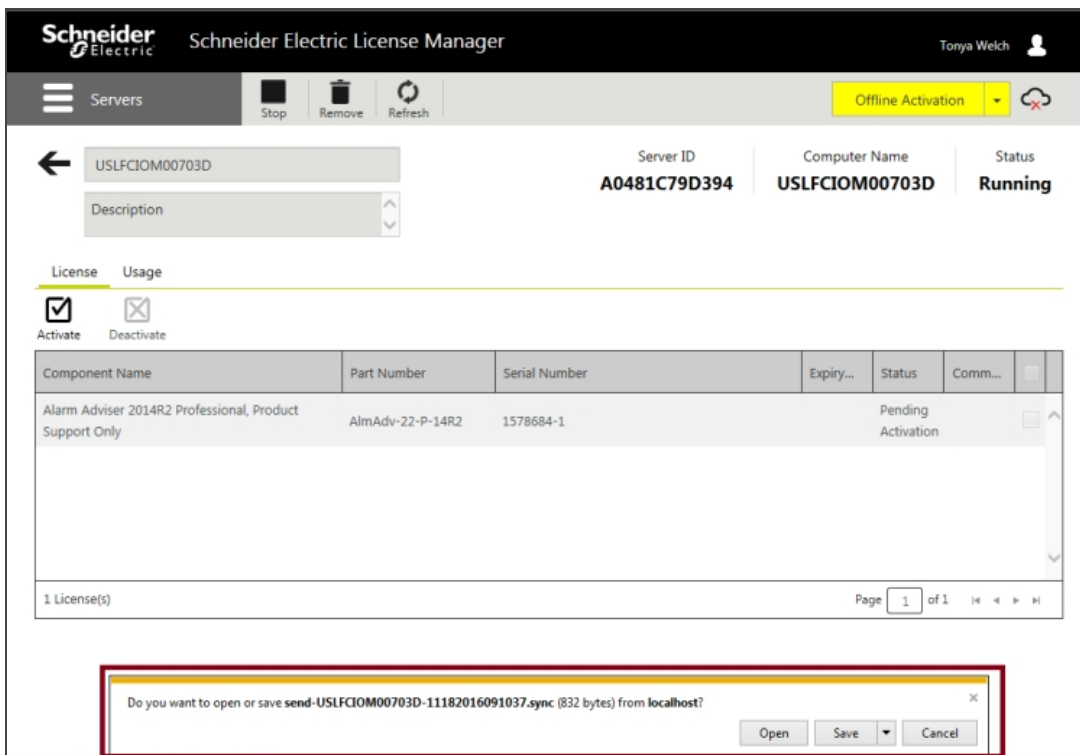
Schneider Electric Schneider Electric License Manager Tonya Welch

Servers Stop Remove Refresh Offline Activation

USLFCIOM00703D

Description

Server ID
A0481C79D394

Computer Name
USLFCIOM00703D

Status
Running

License Usage

Activate Deactivate

| Component Name | Part Number | Serial Number | Expiry... | Status | Comm... |
|---|---|---|---|---|---|
| Alarm Adviser 2014R2 Professional, Product Support Only | AlmAdv-22-P-14R2 | 1578684-1 | | Pending Activation | |

1 License(s)

Page 1 of 1

Do you want to open or save **send-USLFCIOM00703D-11182016091037.sync** (832 bytes) from **localhost**?

Open Save Cancel